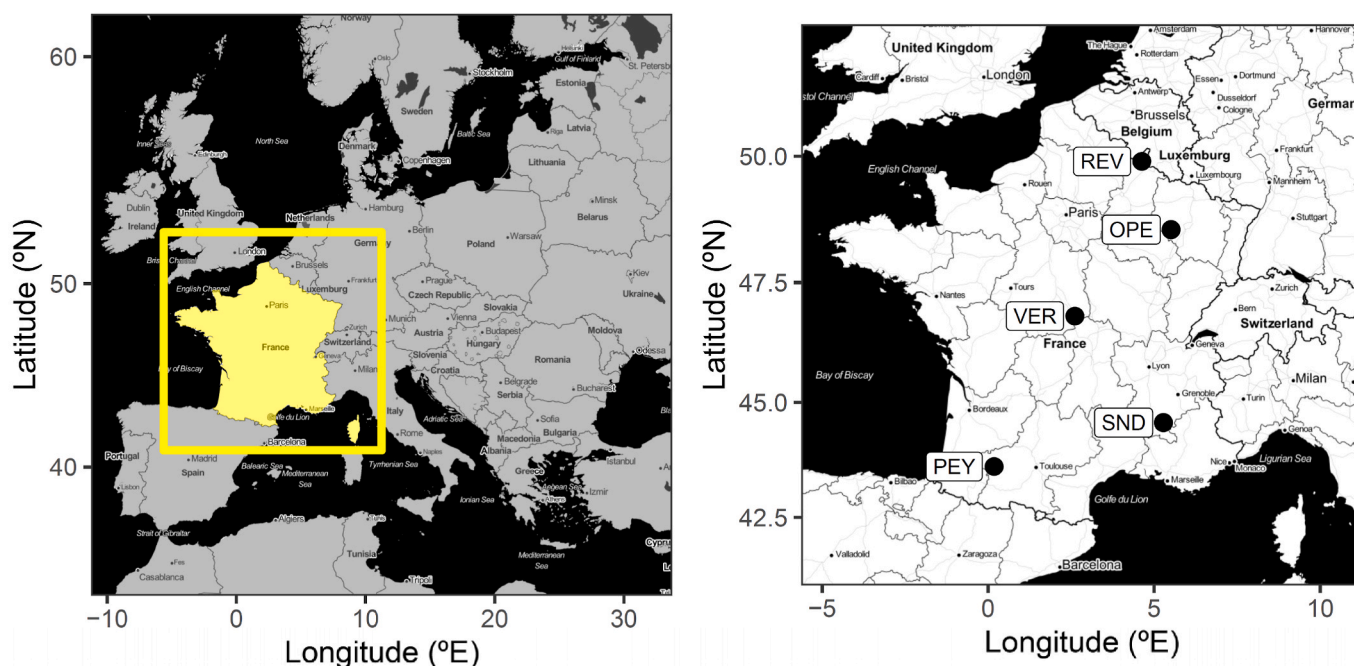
60
50
40
Latitude (ºN)
−10
0
10
20
30
Longitude (ºE)

Norway
Helsinki
Gulf of Finland
St. Petersbu
Stockholm
Estonia
Sweden
Riga
Latvia
Inner Seas
North Sea
Baltic Sea
Edinburgh
Denmark
Copenhagen
Lithuania
Minsk
Dublin
United Kingdom
Netherlands
Hamburg
Belarus
Ireland
Berlin
Warsaw
London
Germany
Poland
Bristol Channel
Brussels
Frankfurt
Kiev
English Channel
Luxemburg
Prague
Czech Republic
Slovakia
Ukraine
Paris
Munich
Vienna
Zurich
Budapest
Moldova
Austria
France
Switzerland
Hungary
Geneva
Odessa
Slovenia
Bay of Biscay
Milan
Croatia
Romania
Belgrade
Bucharest
Serbia
Marseille
Golfe du Lion
Italy
Sofia
Rome
Adriatic Sea
Bulgaria
Barcelona
Macedonia
Portugal
Madrid
Naples
Istanbul
Spain
Albania
Balearic Sea
Tyrrhenian Sea
Lisbon
Mediterranean Sea
Greece
Izmir
Aegean Sea
Athens
Ionian Sea
Algiers
Tunis
Strait of Gibraltar
Tunisia
Fes
Cyprus
Mediterranean Sea
Casablanca
Tripoli

50.0
47.5
45.0
42.5
Latitude (ºN)
−5
0
5
10
Longitude (ºE)

United Kingdom
Amsterdam
Hannover
The Hague
Rotterdam
Cardiff
Bristol
London
Essen
Dortmund
Antwerp
Dusseldorf
istol Channel
Cologne
German
Brussels
Belgium
Frankfurt
REV
Luxemburg
English Channel
Luxembourg
Mannheim
Rouen
Paris
Stuttgart
OPE
Tours
Zurich
Nantes
Bern
VER
Switzerland
France
Geneva
Lyon
Bay of Biscay
Milan
Grenoble
Turin
Bordeaux
SND
Genoa
Ligurian Sea
Nice
Monaco
PEY
Toulouse
Marseille
Bilbao
Golfe du Lion
Valladolid
Zaragoza
Barcelona